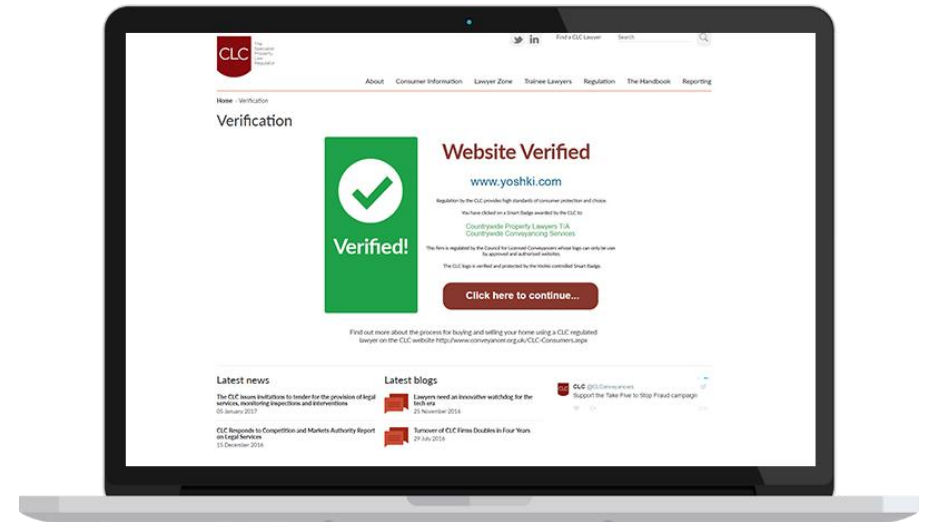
CLC The Specialist Property Law Regulator

Find a CLC Lawyer Search

About Consumer Information Lawyer Zone Trainee Lawyers Regulation The Handbook Reporting

Home › Verification

Verification

Verified!

Website Verified

www.yoshki.com

Regulation by the CLC provides high standards of consumer protection and choice.

You have clicked on a Smart Badge awarded by the CLC to:

Countrywide Property Lawyers T/A Countrywide Conveyancing Services

The firm is regulated by the Council for Licensed Conveyancers whose logo can only be use by approved and authorised websites.

The CLC logo is verified and protected by the Yoshki controlled Smart Badge.

Click here to continue...

Find out more about the process for buying and selling your home using a CLC regulated lawyer on the CLC website http://www.conveyancer.org.uk/CLC-Consumers.aspx

Latest news

The CLC issues invitations to tender for the provision of legal services, monitoring inspections and interventions
05 January 2017

CLC Responds to Competition and Markets Authority Report on Legal Services
15 December 2016

Latest blogs

Lawyers need an innovative watchdog for the tech era
25 November 2016

Turnover of CLC Firms Doubles in Four Years
29 July 2016

CLC @CLConveyancers
Support the Take Five to Stop Fraud campaign